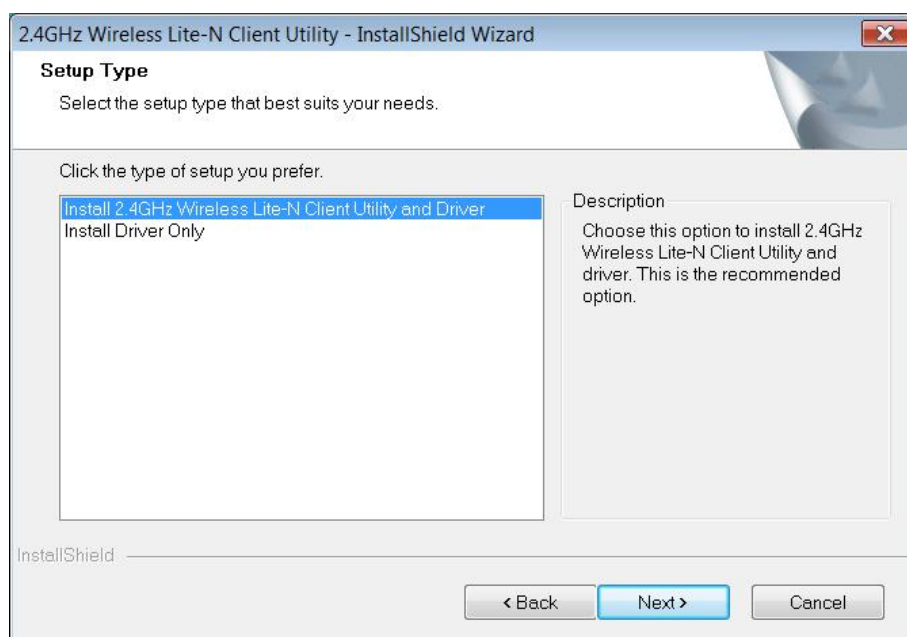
2.4GHz Wireless Lite-N Client Utility - InstallShield Wizard

Setup Type

Select the setup type that best suits your needs.

Click the type of setup you prefer.

Install 2.4GHz Wireless Lite-N Client Utility and Driver
Install Driver Only

Description

Choose this option to install 2.4GHz Wireless Lite-N Client Utility and driver. This is the recommended option.

InstallShield

< Back
Next >
Cancel